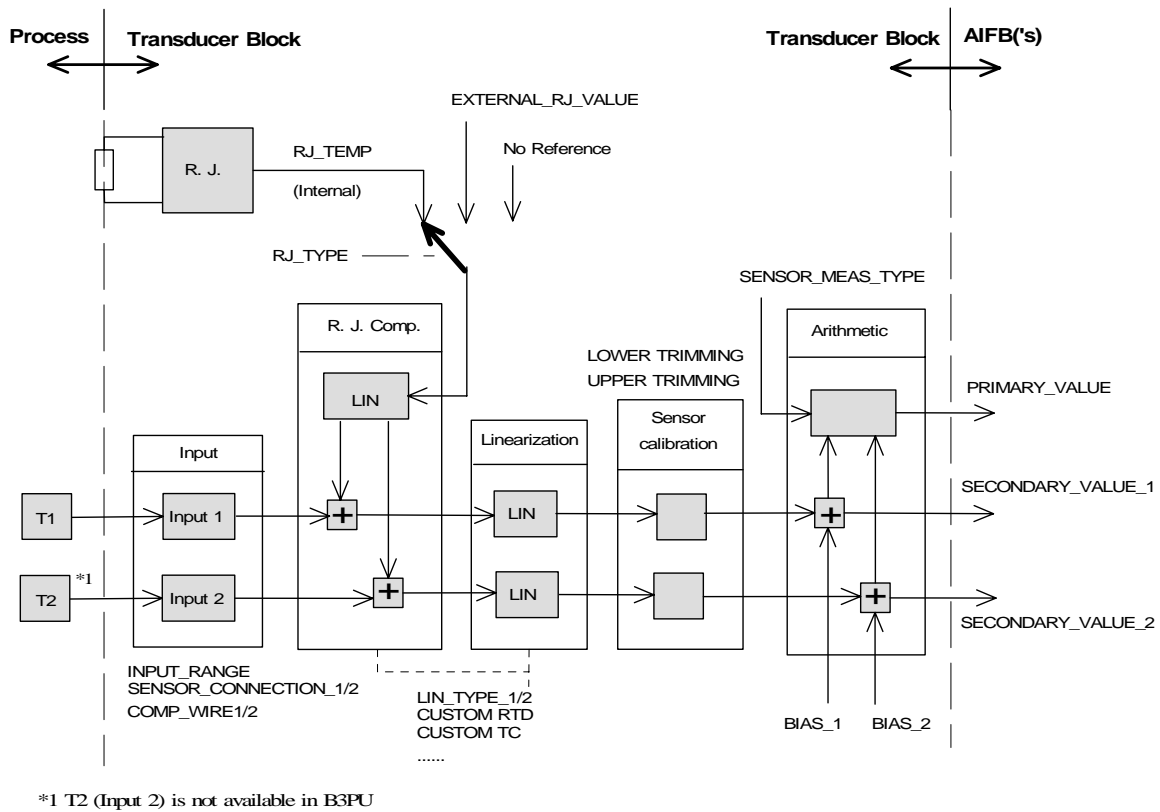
Process
Transducer Block
Transducer Block
AIFB('s)

EXTERNAL_RJ_VALUE
R. J.
RJ_TEMP
(Internal)
No Reference
RJ_TYPE

SENSOR_MEAS_TYPE
R. J. Comp.
Arithmetic
LOWER TRIMMING
UPPER TRIMMING
LIN
PRIMARY_VALUE
Input
Linearization
Sensor calibration
SECONDARY_VALUE_1
T1
Input 1
+
LIN
+
*1
T2
Input 2
+
LIN
+
SECONDARY_VALUE_2

INPUT_RANGE
SENSOR_CONNECTION_1/2
COMP_WIRE1/2

LIN_TYPE_1/2
CUSTOM RTD
CUSTOM TC
......

BIAS_1
BIAS_2

*1 T2 (Input 2) is not available in B3PU